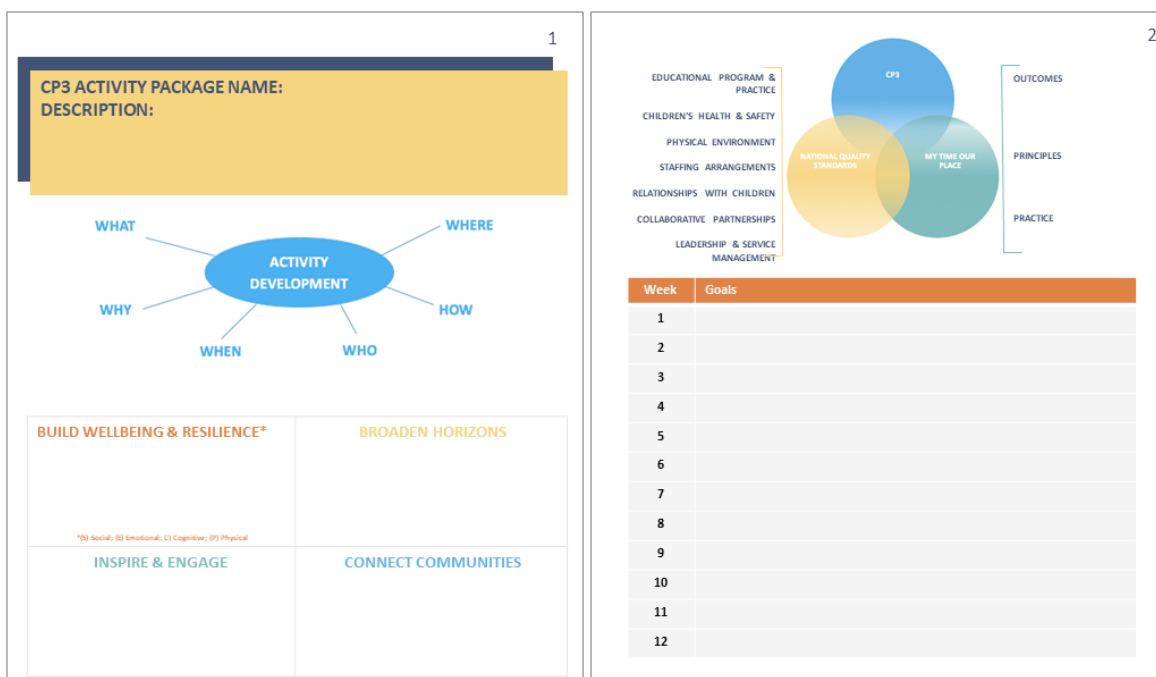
1

CP3 ACTIVITY PACKAGE NAME:
DESCRIPTION:

WHAT

WHERE

ACTIVITY DEVELOPMENT

WHY

HOW

WHEN

WHO

| BUILD WELLBEING & RESILIENCE* | BROADEN HORIZONS |
|---|---|
| *(S) Social; (E) Emotional; C) Cognitive; (P) Physical | |
| INSPIRE & ENGAGE | CONNECT COMMUNITIES |

2

EDUCATIONAL PROGRAM & PRACTICE
CHILDREN'S HEALTH & SAFETY
PHYSICAL ENVIRONMENT
STAFFING ARRANGEMENTS
RELATIONSHIPS WITH CHILDREN
COLLABORATIVE PARTNERSHIPS
LEADERSHIP & SERVICE MANAGEMENT

CP3
NATIONAL QUALITY STANDARDS
MY TIME OUR PLACE

OUTCOMES
PRINCIPLES
PRACTICE

| Week | Goals |
|---|---|
| 1 | |
| 2 | |
| 3 | |
| 4 | |
| 5 | |
| 6 | |
| 7 | |
| 8 | |
| 9 | |
| 10 | |
| 11 | |
| 12 | |